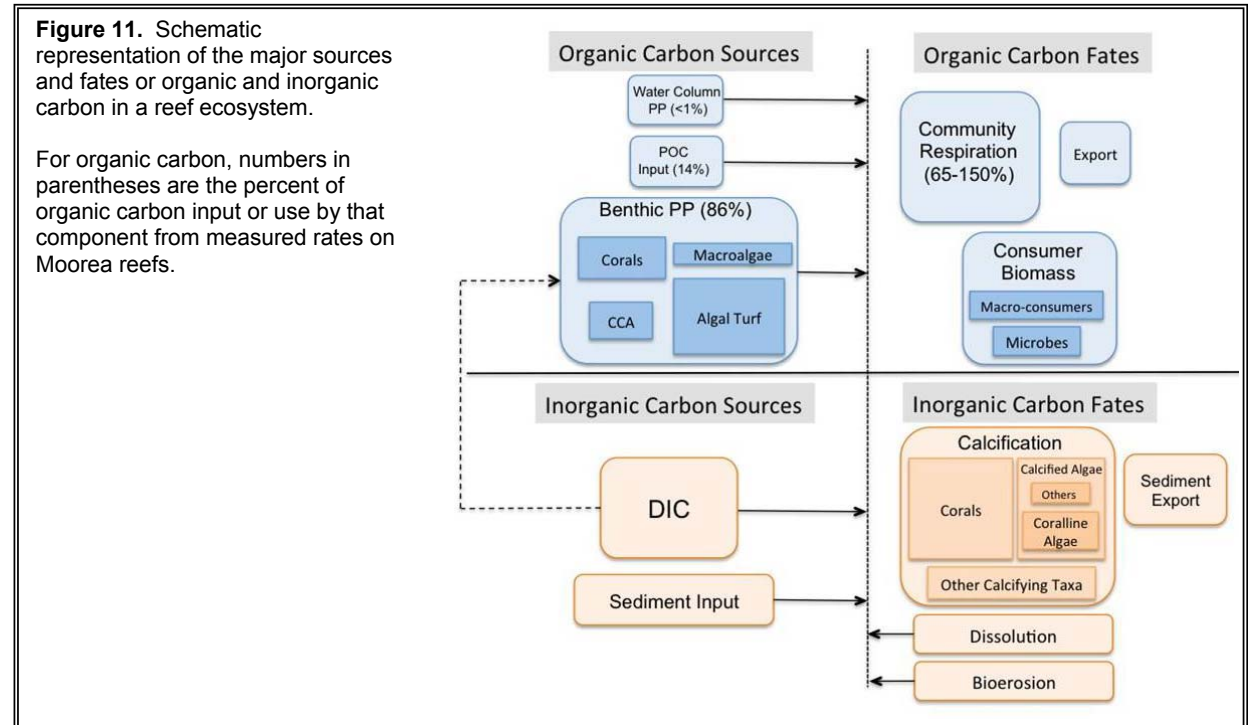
**Figure 11.** Schematic representation of the major sources and fates or organic and inorganic carbon in a reef ecosystem.

For organic carbon, numbers in parentheses are the percent of organic carbon input or use by that component from measured rates on Moorea reefs.

Organic Carbon Sources

Organic Carbon Fates

Water Column PP (<1%)

POC Input (14%)

Benthic PP (86%)

Corals

Macroalgae

CCA

Algal Turf

Community Respiration (65-150%)

Export

Consumer Biomass

Macro-consumers

Microbes

Inorganic Carbon Sources

Inorganic Carbon Fates

DIC

Sediment Input

Calcification

Corals

Calcified Algae

Others

Coralline Algae

Other Calcifying Taxa

Sediment Export

Dissolution

Bioerosion